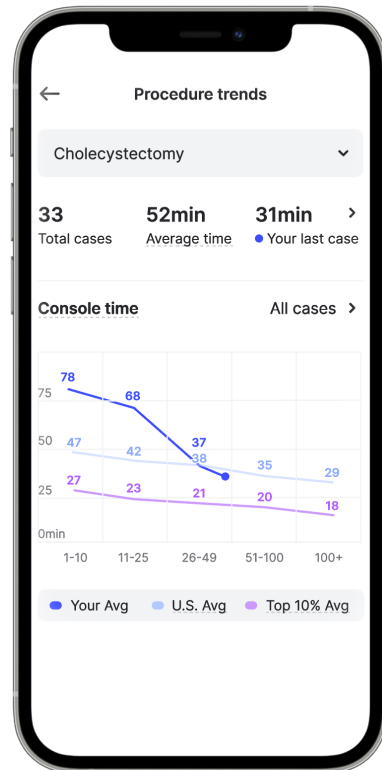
Procedure trends

Cholecystectomy

33
Total cases

52min
Average time

31min
Your last case

Console time

All cases

78
68
37
47
42
38
35
29
27
23
21
20
18

75
50
25
0min

1-10
11-25
26-49
51-100
100+

Your Avg
U.S. Avg
Top 10% Avg